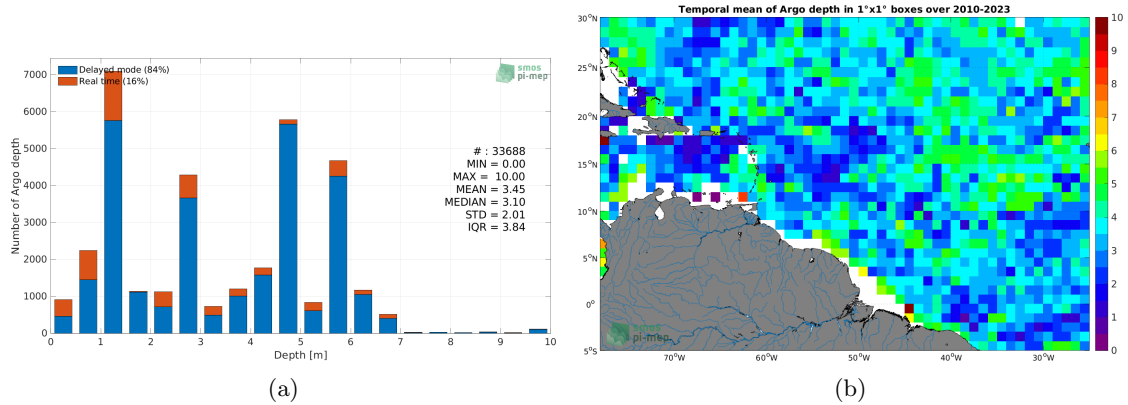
Delayed mode (84%)
Real time (16%)

smos
pi-mep

7000
6000
5000
4000
3000
2000
1000
0

Number of Argo depth

# : 33688
MIN = 0.00
MAX = 10.00
MEAN = 3.45
MEDIAN = 3.10
STD = 2.01
IQR = 3.84

0 1 2 3 4 5 6 7 8 9 10
Depth [m]

(a)

Temporal mean of Argo depth in 1°x1° boxes over 2010-2023

30°N
25°N
20°N
15°N
10°N
5°N
0°
5°S

70°W 60°W 50°W 40°W 30°W

10
9
8
7
6
5
4
3
2
1
0

smos
pi-mep

(b)